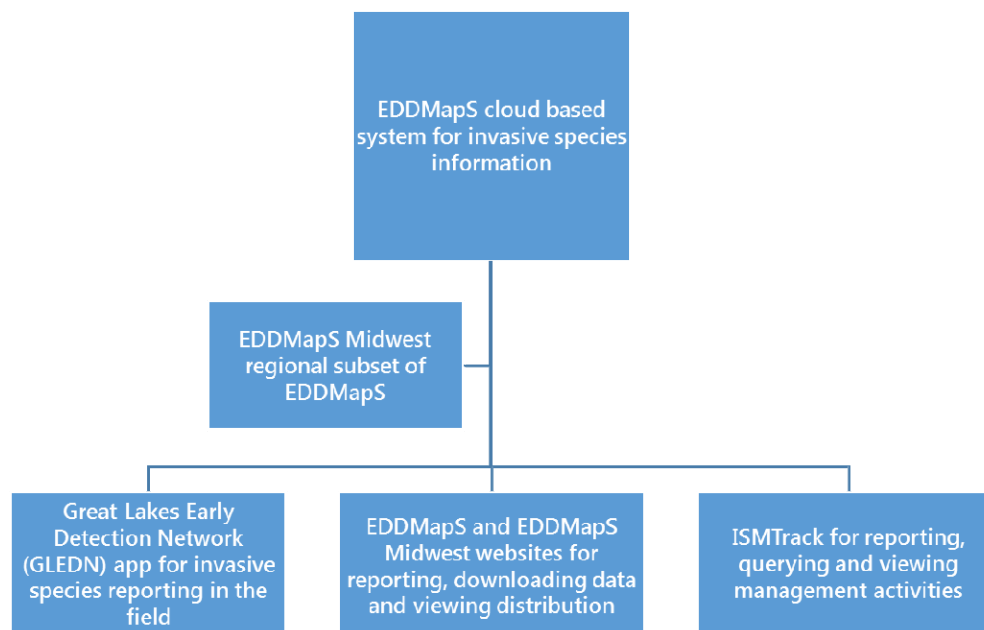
EDDMapS cloud based system for invasive species information

EDDMapS Midwest regional subset of EDDMapS

Great Lakes Early Detection Network (GLEDN) app for invasive species reporting in the field

EDDMapS and EDDMapS Midwest websites for reporting, downloading data and viewing distribution

ISMTrack for reporting, querying and viewing management activities